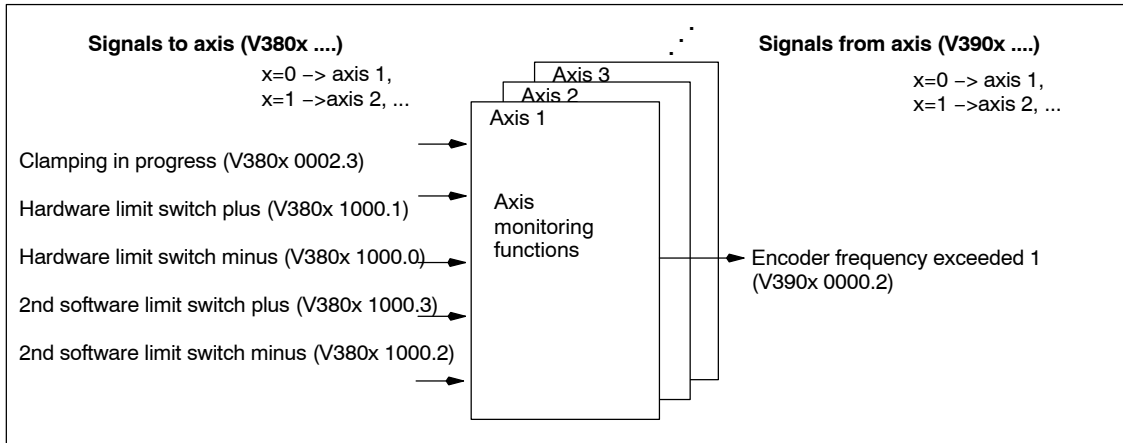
Signals to axis (V380x ....)

x=0 –> axis 1,
x=1 –>axis 2, ...

Axis 3
Axis 2
Axis 1

Signals from axis (V390x ....)

x=0 –> axis 1,
x=1 –>axis 2, ...

Clamping in progress (V380x 0002.3)

Hardware limit switch plus (V380x 1000.1)

Hardware limit switch minus (V380x 1000.0)

2nd software limit switch plus (V380x 1000.3)

2nd software limit switch minus (V380x 1000.2)

Axis monitoring functions

Encoder frequency exceeded 1 (V390x 0000.2)